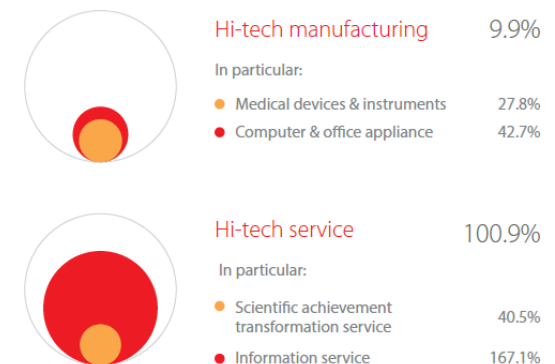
Hi-tech manufacturing 9.9%

In particular:

Medical devices & instruments 27.8%

Computer & office appliance 42.7%

Hi-tech service 100.9%

In particular:

Scientific achievement transformation service 40.5%

Information service 167.1%